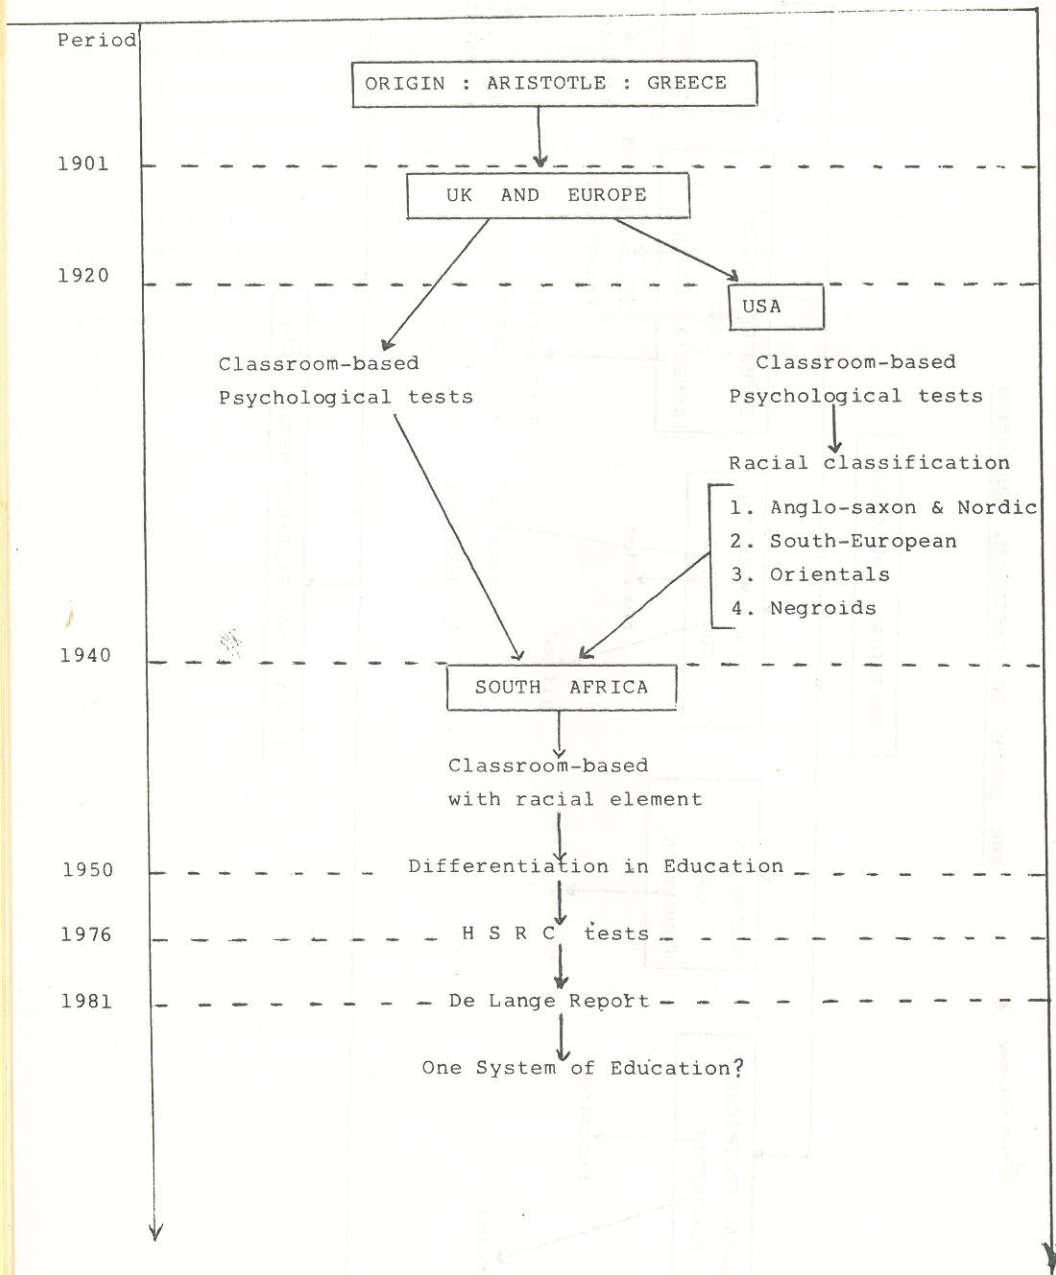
Period

ORIGIN : ARISTOTLE : GREECE

1901

UK AND EUROPE

1920

USA

Classroom-based Psychological tests

Classroom-based Psychological tests

Racial classification

1. Anglo-saxon & Nordic
2. South-European
3. Orientals
4. Negroids

1940

SOUTH AFRICA

Classroom-based with racial element

1950

Differentiation in Education

1976

H S R C tests

1981

De Lange Report

One System of Education?